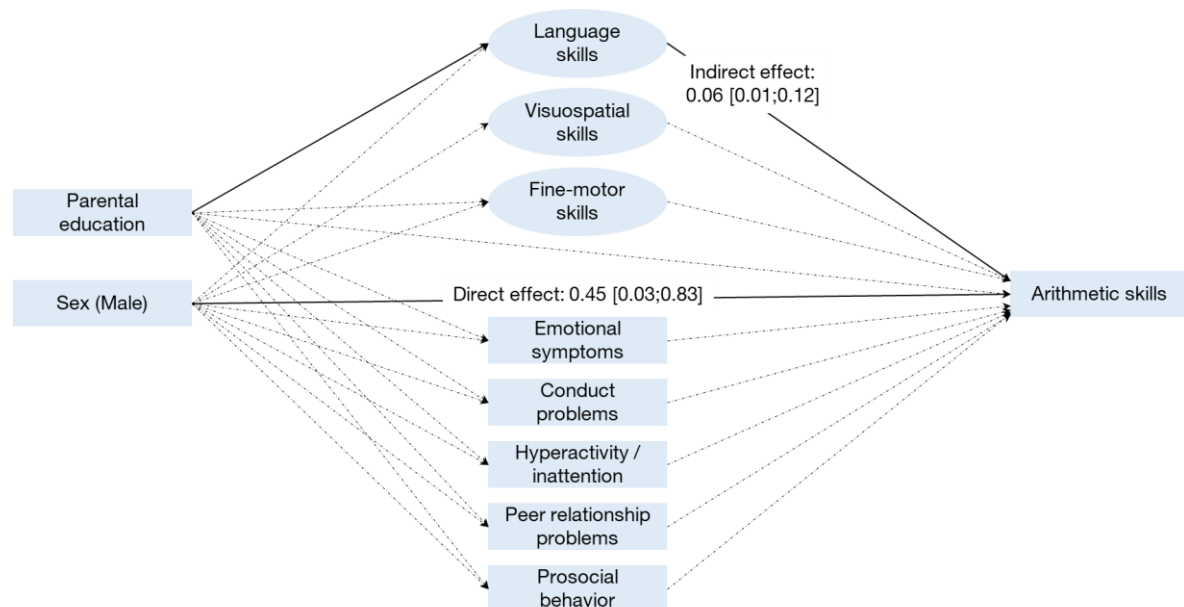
Language skills

Indirect effect: 0.06 [0.01;0.12]

Visuospatial skills

Fine-motor skills

Parental education

Sex (Male)

Direct effect: 0.45 [0.03;0.83]

Arithmetic skills

Emotional symptoms

Conduct problems

Hyperactivity / inattention

Peer relationship problems

Prosocial behavior